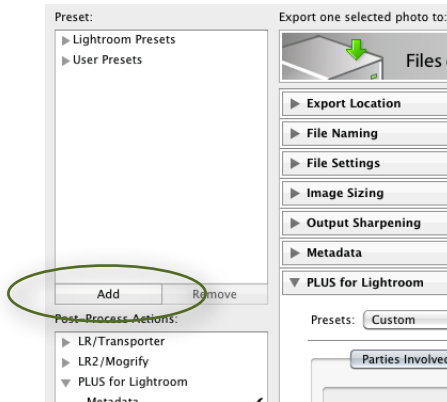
Preset:

Lightroom Presets

User Presets

Add

Remove

Post-Process Actions:

LR/Transporter

LR2/Mogrify

PLUS for Lightroom

Metadata

Export one selected photo to:

Files

Export Location

File Naming

File Settings

Image Sizing

Output Sharpening

Metadata

PLUS for Lightroom

Presets: Custom

Parties Involved